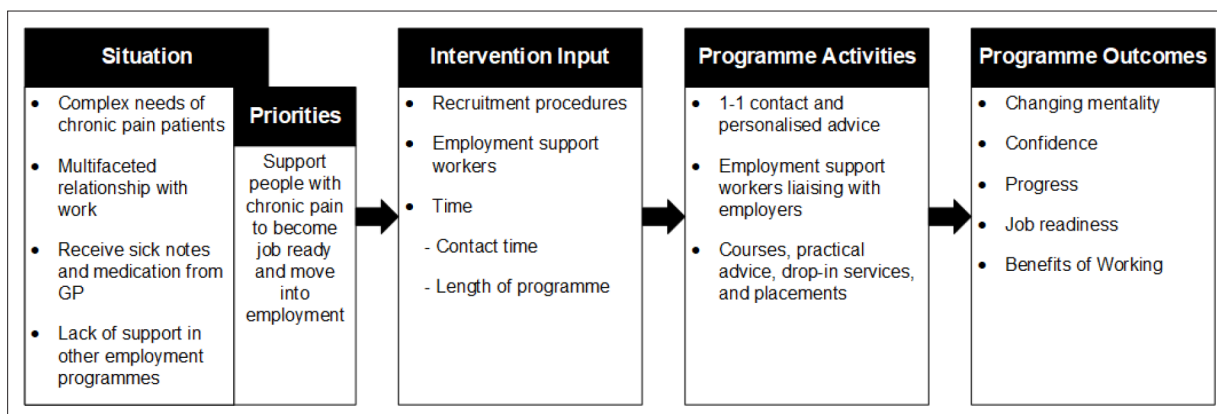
Situation

- Complex needs of chronic pain patients
- Multifaceted relationship with work
- Receive sick notes and medication from GP
- Lack of support in other employment programmes

Priorities

Support people with chronic pain to become job ready and move into employment

Intervention Input

- Recruitment procedures
- Employment support workers
- Time

- Contact time

- Length of programme

Programme Activities

- 1-1 contact and personalised advice
- Employment support workers liaising with employers
- Courses, practical advice, drop-in services, and placements

Programme Outcomes

- Changing mentality
- Confidence
- Progress
- Job readiness
- Benefits of Working